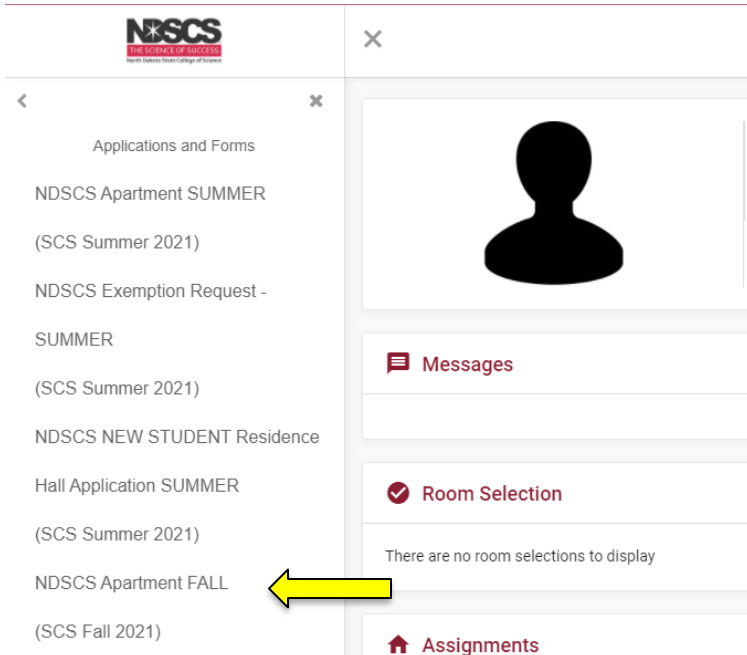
NDSCS
THE SCIENCE OF SUCCESS.
North Dakota State College of Science

×

<

×

Applications and Forms

NDSCS Apartment SUMMER

(SCS Summer 2021)

NDSCS Exemption Request - SUMMER

(SCS Summer 2021)

NDSCS NEW STUDENT Residence Hall Application SUMMER

(SCS Summer 2021)

NDSCS Apartment FALL

(SCS Fall 2021)

Messages

Room Selection

There are no room selections to display

Assignments